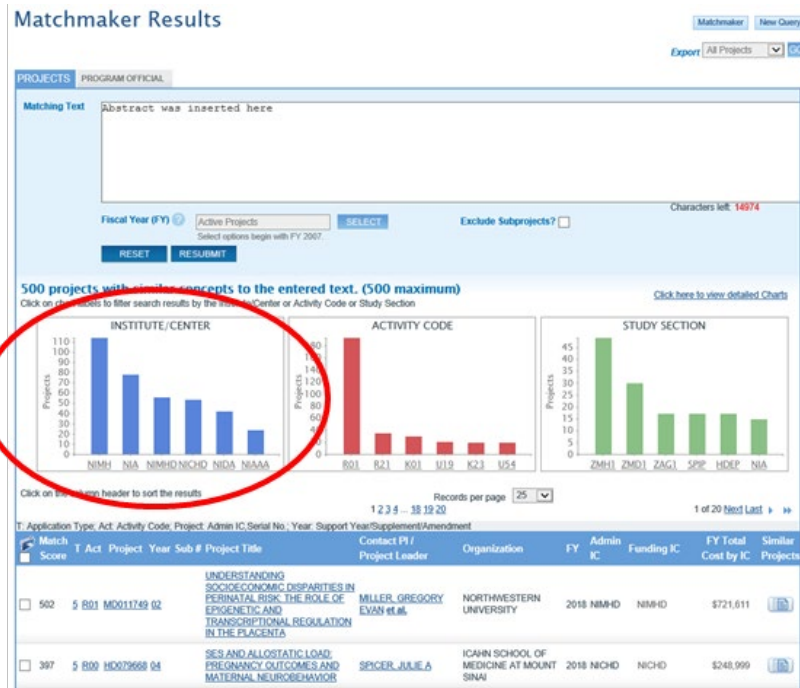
Matchmaker Results

Matchmaker New Query

Export All Projects

PROJECTS PROGRAM OFFICIAL

Matching Text

Abstract was inserted here

Characters left: 14974

Fiscal Year (FY) Active Projects SELECT Exclude Subprojects?

Select options begin with FY 2007.

RESET RESUBMIT

500 projects with similar concepts to the entered text. (500 maximum)

Click on chart labels to filter search results by the Institute/Center or Activity Code or Study Section

Click here to view detailed Charts

INSTITUTE/CENTER

Projects

110 100 90 80 70 60 50 40 30 20 10 0

NIMH NIA NIMHD NICHD NIDA NIAAA

ACTIVITY CODE

Projects

90 80 70 60 50 40 30 20 10 0

R01 R21 K01 U19 K23 U54

STUDY SECTION

Projects

45 40 35 30 25 20 15 10 5 0

ZMH1 ZMD1 ZAG1 SPIP HDEP NIA

Click on the column header to sort the results

Records per page 25

1 2 3 4 ... 18 19 20

1 of 20 Next Last

T: Application Type; Act: Activity Code; Project: Admin IC,Serial No.; Year: Support Year/Supplement/Amendment

| Match Score | T | Act | Project | Year | Sub # | Project Title | Contact PI / Project Leader | Organization | FY | Admin IC | Funding IC | FY Total Cost by IC | Similar Projects |
|---|---|---|---|---|---|---|---|---|---|---|---|---|---|
| 502 | 5 | R01 | MD011749 | 02 | | UNDERSTANDING SOCIOECONOMIC DISPARITIES IN PERINATAL RISK: THE ROLE OF EPIGENETIC AND TRANSCRIPTIONAL REGULATION IN THE PLACENTA | MILLER, GREGORY EVAN et al. | NORTHWESTERN UNIVERSITY | 2018 | NIMHD | NIMHD | $721,611 | |
| 397 | 5 | R00 | HD079668 | 04 | | SES AND ALLOSTATIC LOAD: PREGNANCY OUTCOMES AND MATERNAL NEUROBEHAVIOR | SPICER, JULIE A | ICAHN SCHOOL OF MEDICINE AT MOUNT SINAI | 2018 | NICHD | NICHD | $248,999 | |